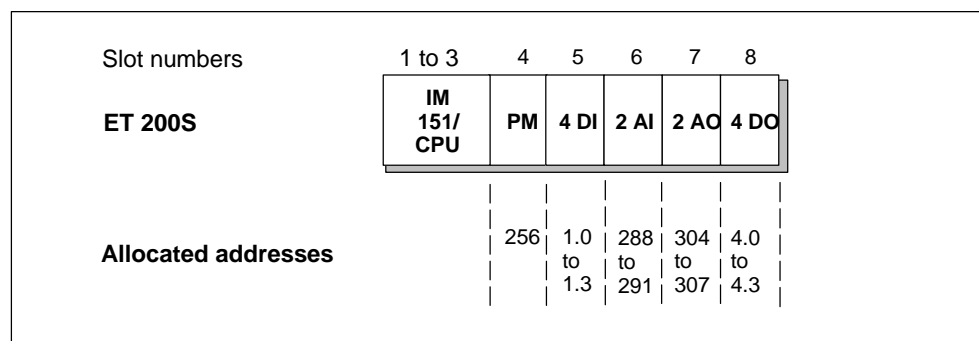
Slot numbers 1 to 3 4 5 6 7 8

ET 200S

| IM 151/ CPU | PM | 4 DI | 2 AI | 2 AO | 4 DO |
|---|---|---|---|---|---|

Allocated addresses

|  | 256 | 1.0 to 1.3 | 288 to 291 | 304 to 307 | 4.0 to 4.3 |
|---|---|---|---|---|---|